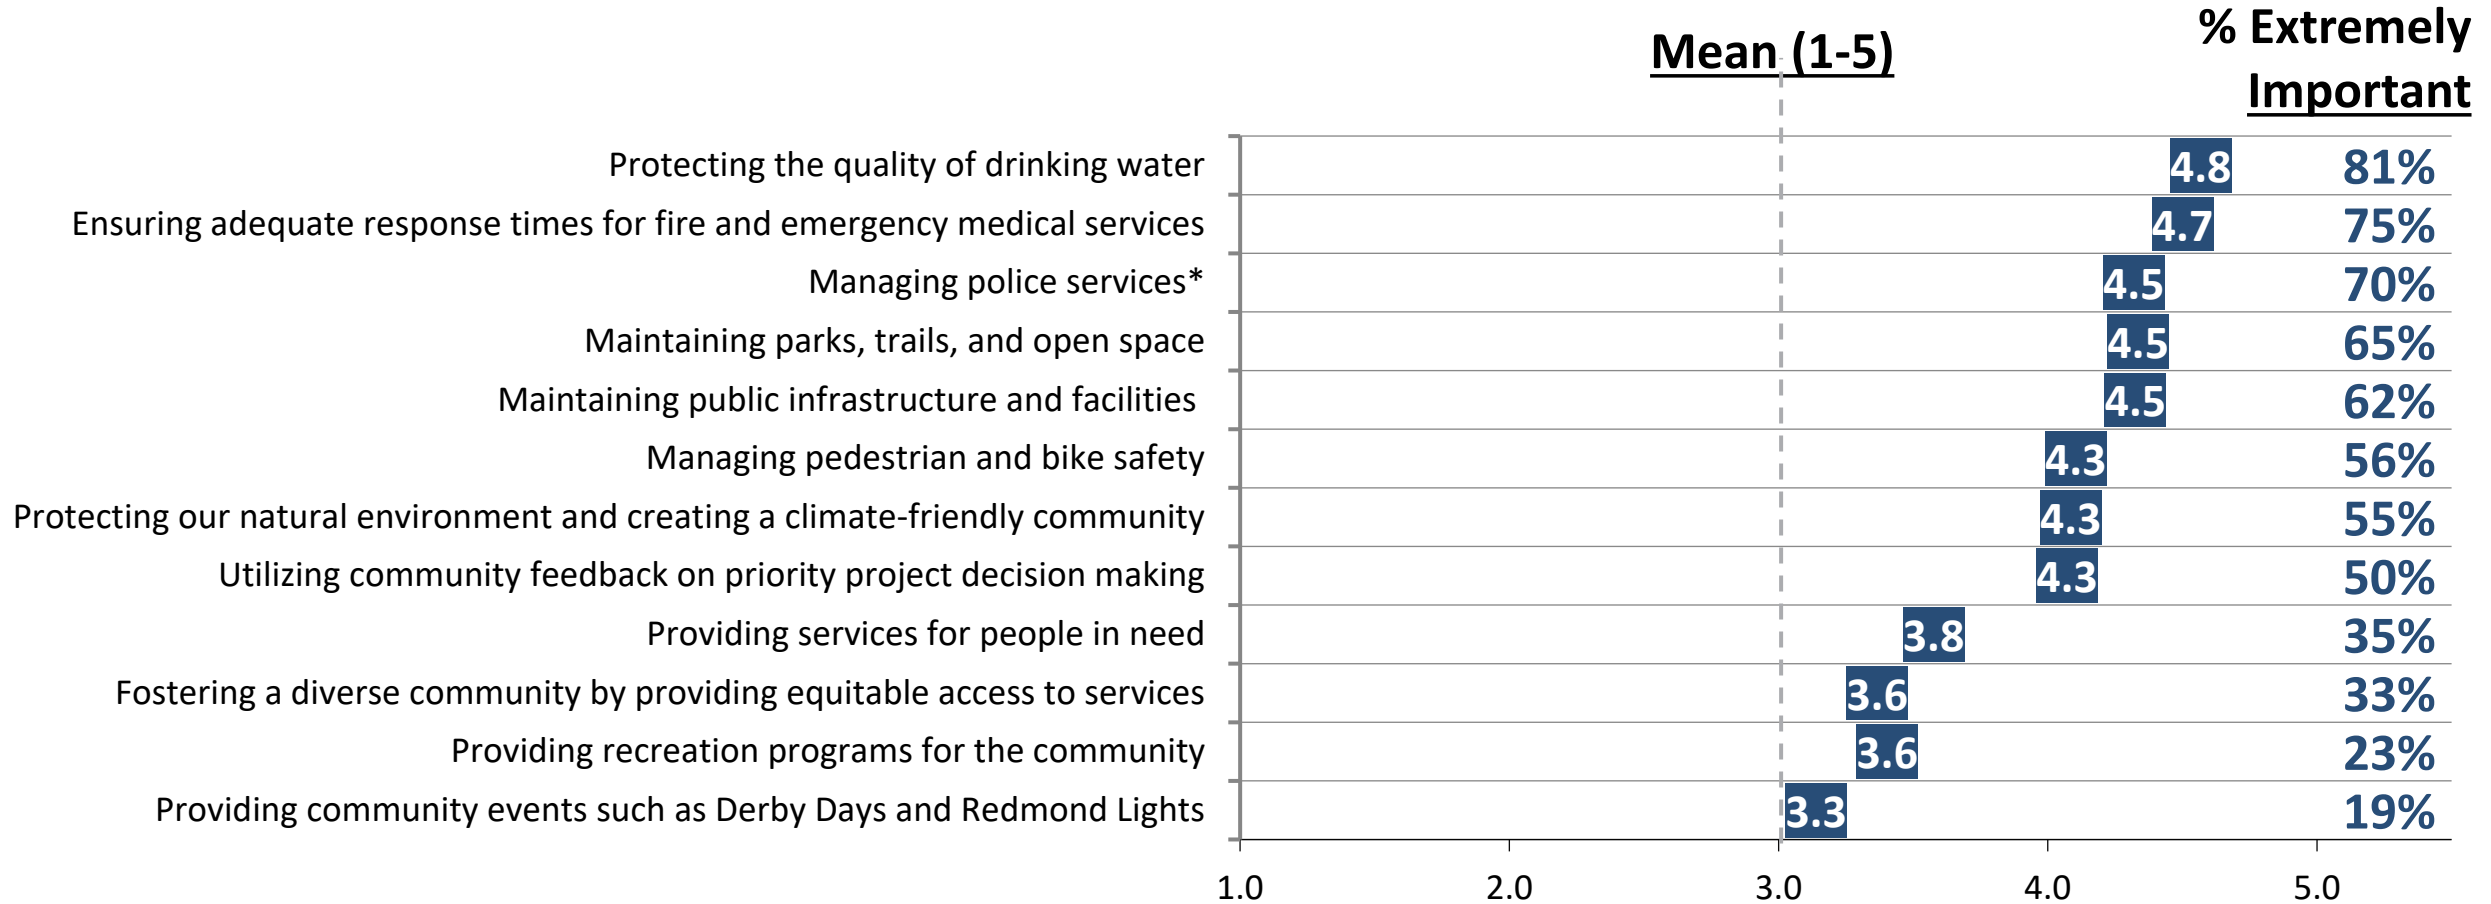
Mean (1-5)

% Extremely Important

| | Mean (1-5) | % Extremely Important |
|---|---|---|
| Protecting the quality of drinking water | 4.8 | 81% |
| Ensuring adequate response times for fire and emergency medical services | 4.7 | 75% |
| Managing police services* | 4.5 | 70% |
| Maintaining parks, trails, and open space | 4.5 | 65% |
| Maintaining public infrastructure and facilities | 4.5 | 62% |
| Managing pedestrian and bike safety | 4.3 | 56% |
| Protecting our natural environment and creating a climate-friendly community | 4.3 | 55% |
| Utilizing community feedback on priority project decision making | 4.3 | 50% |
| Providing services for people in need | 3.8 | 35% |
| Fostering a diverse community by providing equitable access to services | 3.6 | 33% |
| Providing recreation programs for the community | 3.6 | 23% |
| Providing community events such as Derby Days and Redmond Lights | 3.3 | 19% |

1.0 2.0 3.0 4.0 5.0